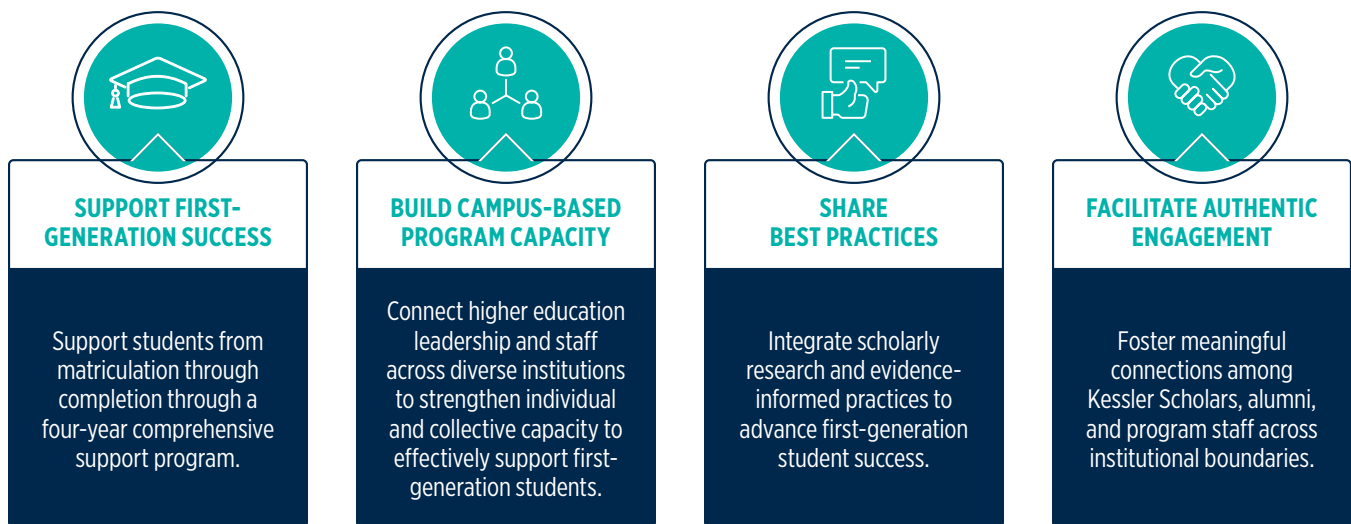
SUPPORT FIRST-GENERATION SUCCESS

Support students from matriculation through completion through a four-year comprehensive support program.

BUILD CAMPUS-BASED PROGRAM CAPACITY

Connect higher education leadership and staff across diverse institutions to strengthen individual and collective capacity to effectively support first-generation students.

SHARE BEST PRACTICES

Integrate scholarly research and evidence-informed practices to advance first-generation student success.

FACILITATE AUTHENTIC ENGAGEMENT

Foster meaningful connections among Kessler Scholars, alumni, and program staff across institutional boundaries.